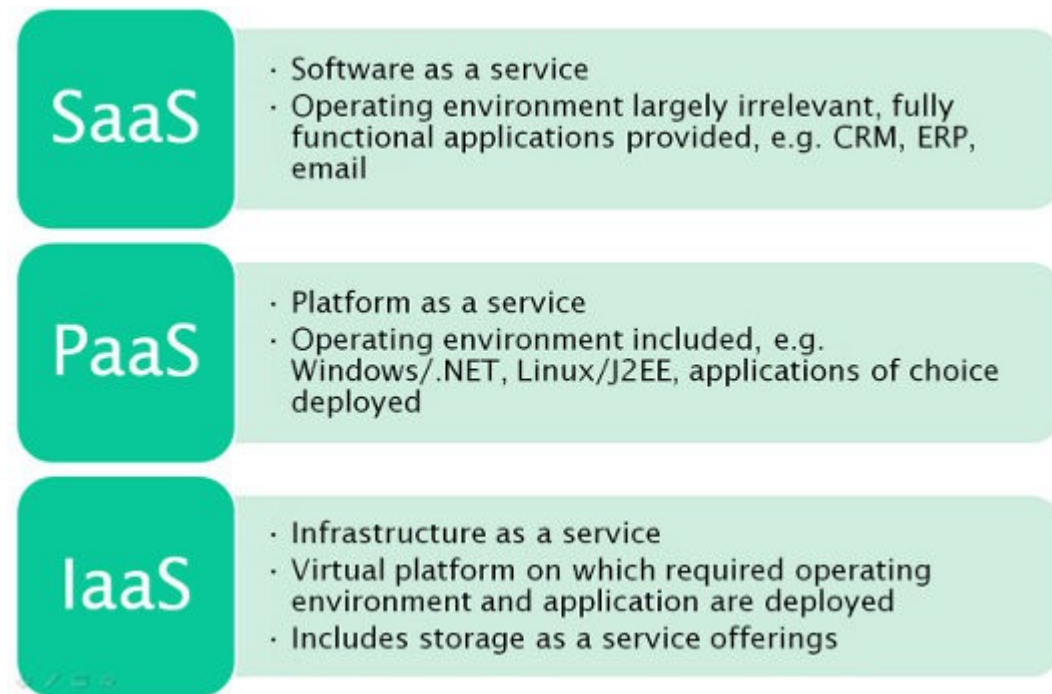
SaaS

· Software as a service
· Operating environment largely irrelevant, fully functional applications provided, e.g. CRM, ERP, email

PaaS

· Platform as a service
· Operating environment included, e.g. Windows/.NET, Linux/J2EE, applications of choice deployed

IaaS

· Infrastructure as a service
· Virtual platform on which required operating environment and application are deployed
· Includes storage as a service offerings